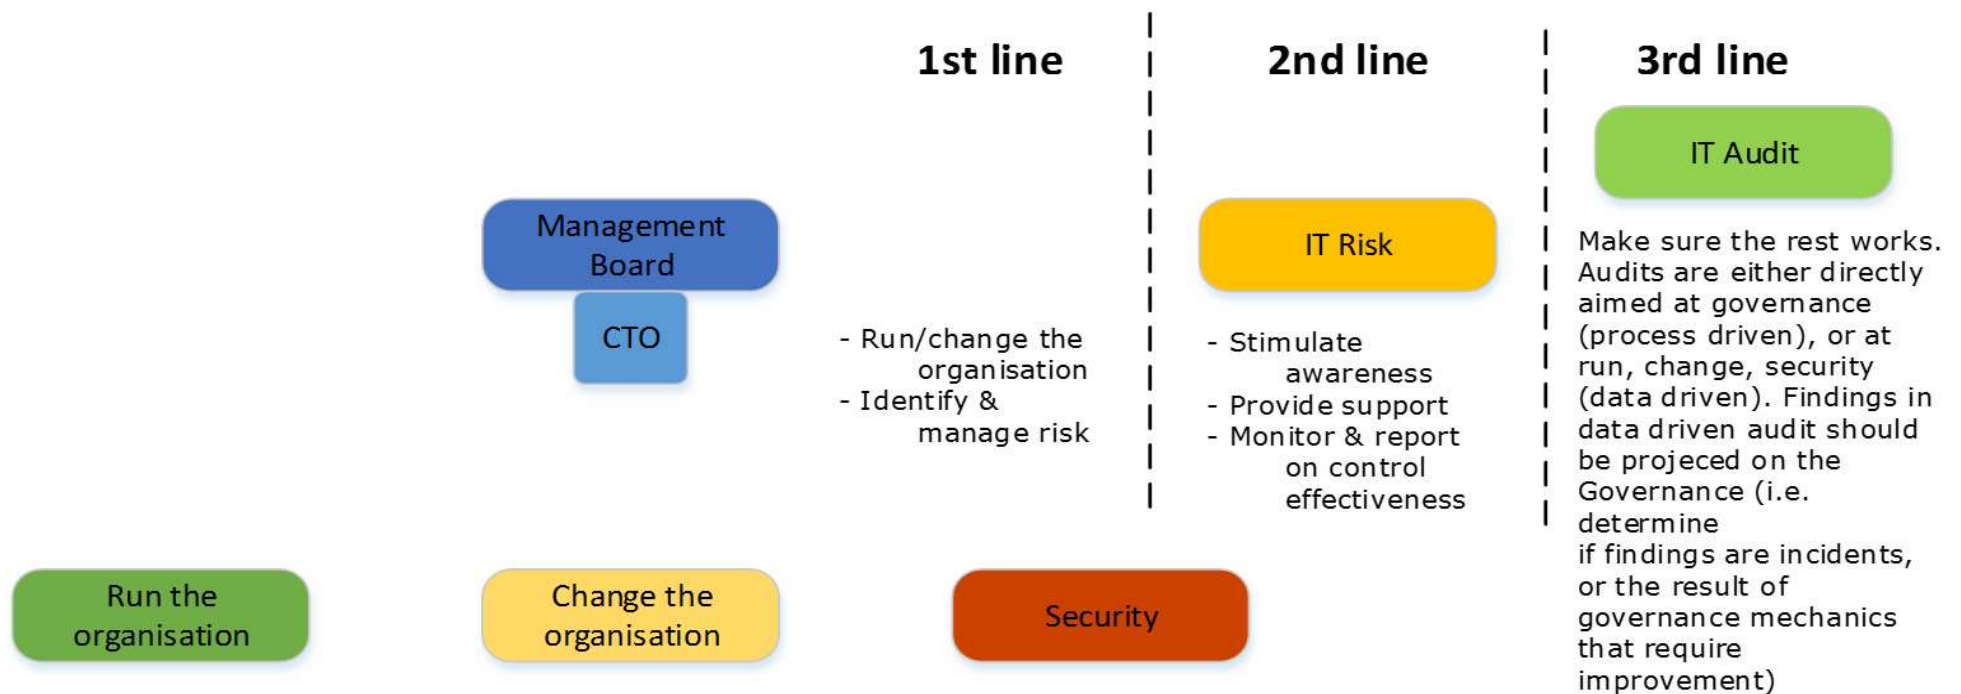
1st line

2nd line

3rd line

IT Audit

Management Board

CTO

IT Risk

- Run/change the organisation
- Identify & manage risk

- Stimulate awareness
- Provide support
- Monitor & report on control effectiveness

Make sure the rest works. Audits are either directly aimed at governance (process driven), or at run, change, security (data driven). Findings in data driven audit should be projeced on the Governance (i.e. determine
if findings are incidents, or the result of governance mechanics that require improvement)

Run the organisation

Change the organisation

Security